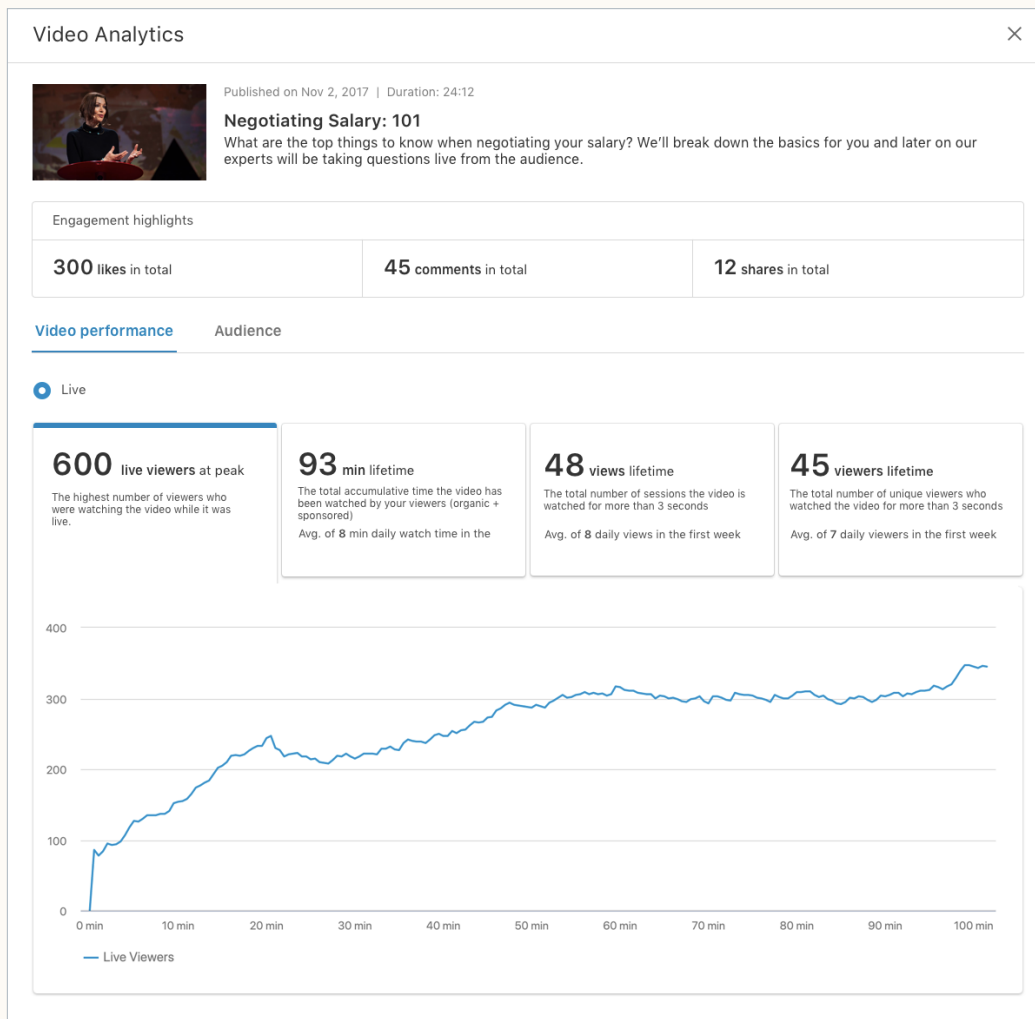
Video Analytics

Published on Nov 2, 2017 | Duration: 24:12

Negotiating Salary: 101

What are the top things to know when negotiating your salary? We'll break down the basics for you and later on our experts will be taking questions live from the audience.

Engagement highlights

300 likes in total

45 comments in total

12 shares in total

Video performance

Audience

Live

600 live viewers at peak

The highest number of viewers who were watching the video while it was live.

93 min lifetime

The total accumulative time the video has been watched by your viewers (organic + sponsored)

Avg. of 8 min daily watch time in the

48 views lifetime

The total number of sessions the video is watched for more than 3 seconds

Avg. of 8 daily views in the first week

45 viewers lifetime

The total number of unique viewers who watched the video for more than 3 seconds

Avg. of 7 daily viewers in the first week

400
300
200
100
0

0 min 10 min 20 min 30 min 40 min 50 min 60 min 70 min 80 min 90 min 100 min

Live Viewers